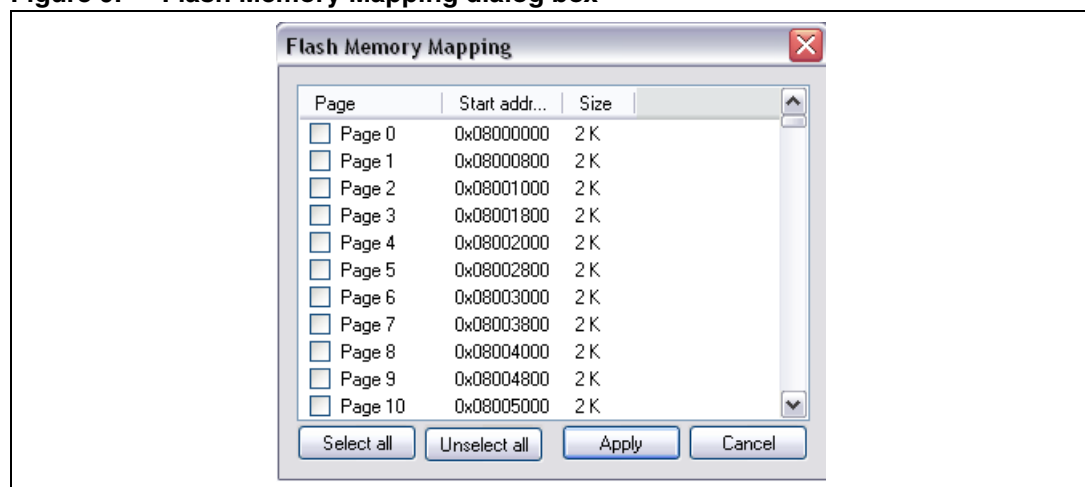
Figure 6. Flash Memory Mapping dialog box

Flash Memory Mapping

| Page | Start addr... | Size |
|---|---|---|
| Page 0 | 0x08000000 | 2 K |
| Page 1 | 0x08000800 | 2 K |
| Page 2 | 0x08001000 | 2 K |
| Page 3 | 0x08001800 | 2 K |
| Page 4 | 0x08002000 | 2 K |
| Page 5 | 0x08002800 | 2 K |
| Page 6 | 0x08003000 | 2 K |
| Page 7 | 0x08003800 | 2 K |
| Page 8 | 0x08004000 | 2 K |
| Page 9 | 0x08004800 | 2 K |
| Page 10 | 0x08005000 | 2 K |

Select all Unselect all Apply Cancel